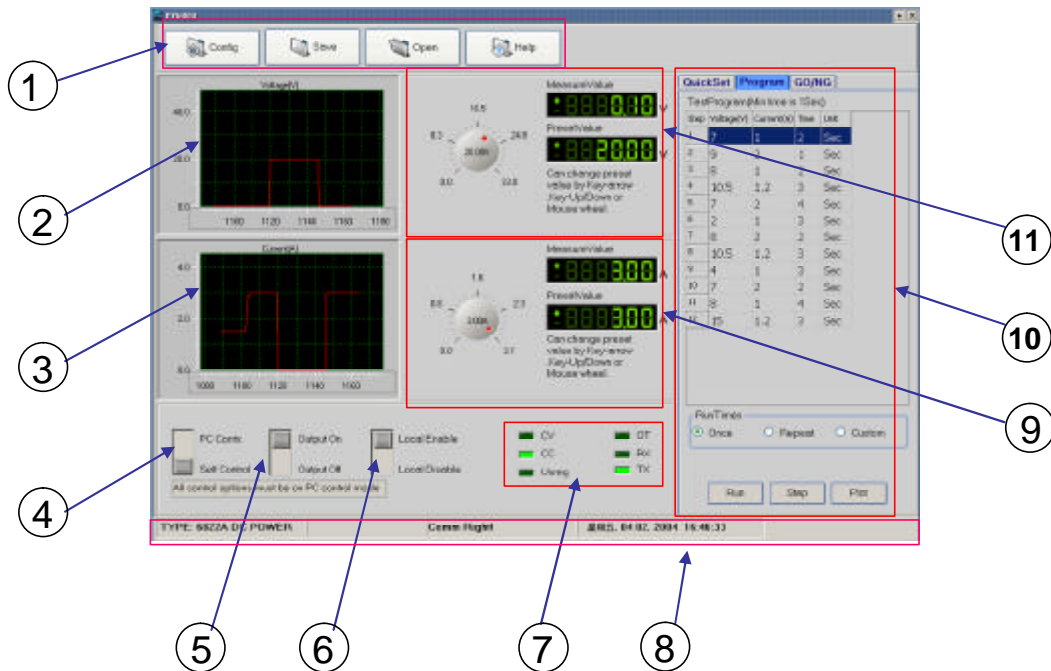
Config Save Open Help

Voltage(V)
40.0
20.0
0.0
1100 1120 1140 1160 1180

Current(A)
4.0
2.0
0.0
1090 1100 1120 1140 1160

MeasureValue
8.8.8.0.10 V
PresetValue
8.8.8.20.00 V
16.5
8.3 24.8
20.00V
0.0 33.0
Can change preset value by Key-arrow Key-Up/Down or Mouse wheel.

MeasureValue
8.8.8.3.00 A
PresetValue
8.8.8.3.00 A
1.6
0.8 2.3
3.00A
0.0 3.1
Can change preset value by Key-arrow Key-Up/Down or Mouse wheel.

QuickSet Program GO/NG
TestProgram(Min time is 1Sec)

| Step | Voltage(V) | Current(A) | Time | Unit |
|---|---|---|---|---|
| 1 | 7 | 1 | 2 | Sec |
| 2 | 9 | 2 | 1 | Sec |
| 3 | 8 | 1 | 2 | Sec |
| 4 | 10.5 | 1.2 | 3 | Sec |
| 5 | 7 | 2 | 4 | Sec |
| 6 | 2 | 1 | 3 | Sec |
| 7 | 8 | 2 | 2 | Sec |
| 8 | 10.5 | 1.2 | 3 | Sec |
| 9 | 4 | 1 | 3 | Sec |
| 10 | 7 | 2 | 2 | Sec |
| 11 | 8 | 1 | 4 | Sec |
| 12 | 15 | 1.2 | 3 | Sec |

RunTimes
Once Repeat Custom
Run Stop Print

PC Contr. Soft Control
Output On Output Off
Local Enable Local Disable
All control options must be on PC control mode

CV OT
CC Rx
Using TX

TYPE: 6822A DC POWER Comm Right 星期五, 04 02, 2004 16:46:33

1 2 3 4 5 6 7 8 9 10 11